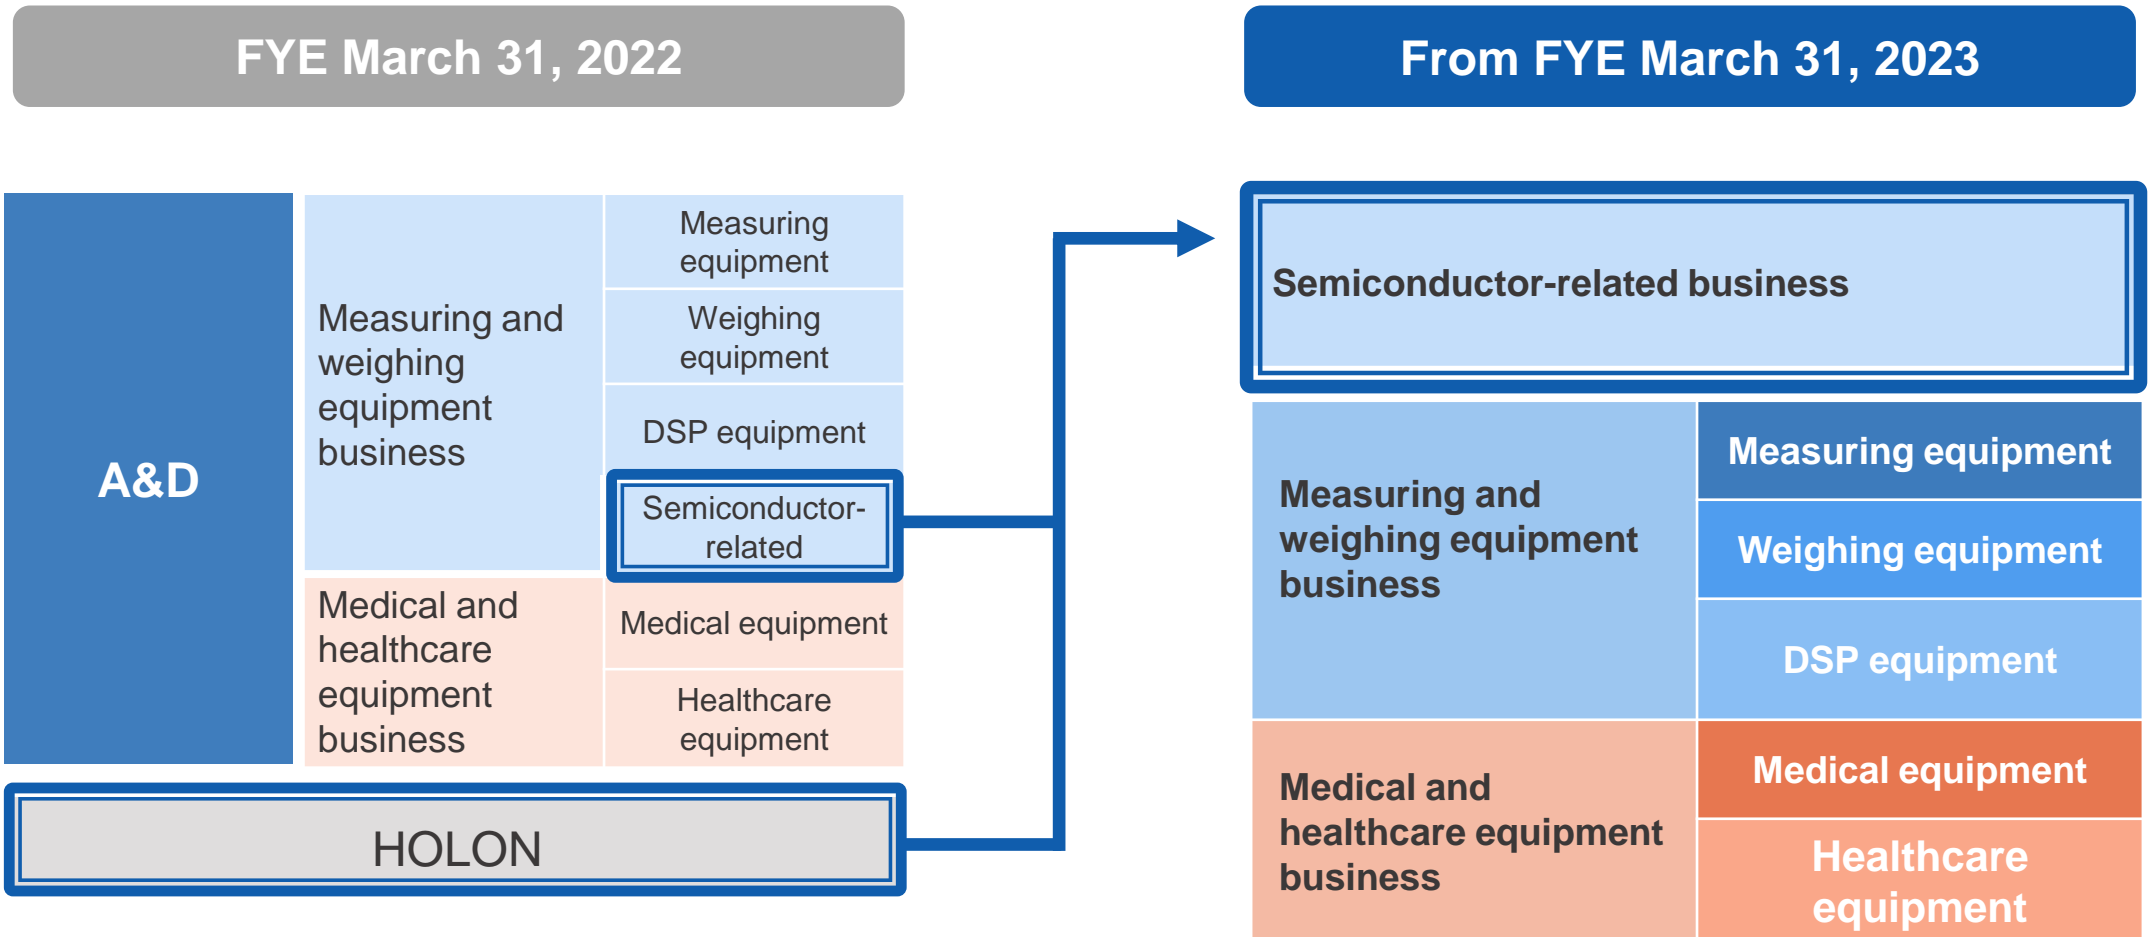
FYE March 31, 2022

From FYE March 31, 2023

A&D

Measuring and weighing equipment business

Measuring equipment

Weighing equipment

DSP equipment

Semiconductor-related

Medical and healthcare equipment business

Medical equipment

Healthcare equipment

HOLON

Semiconductor-related business

Measuring and weighing equipment business

Measuring equipment

Weighing equipment

DSP equipment

Medical and healthcare equipment business

Medical equipment

Healthcare equipment